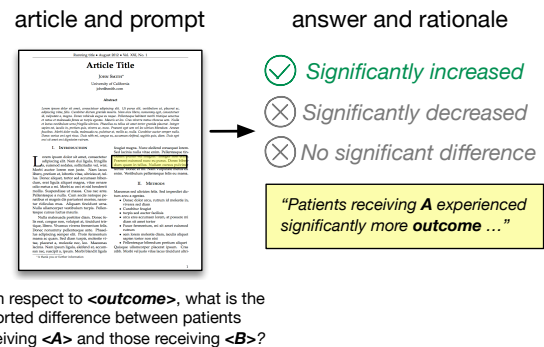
article and prompt

answer and rationale

Article Title

Significantly increased

Significantly decreased

No significant difference

"Patients receiving ***A*** experienced significantly more ***outcome*** …"

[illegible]h respect to ***<outcome>***, what is the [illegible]orted difference between patients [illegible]eiving ***<A>*** and those receiving ***<B>***?